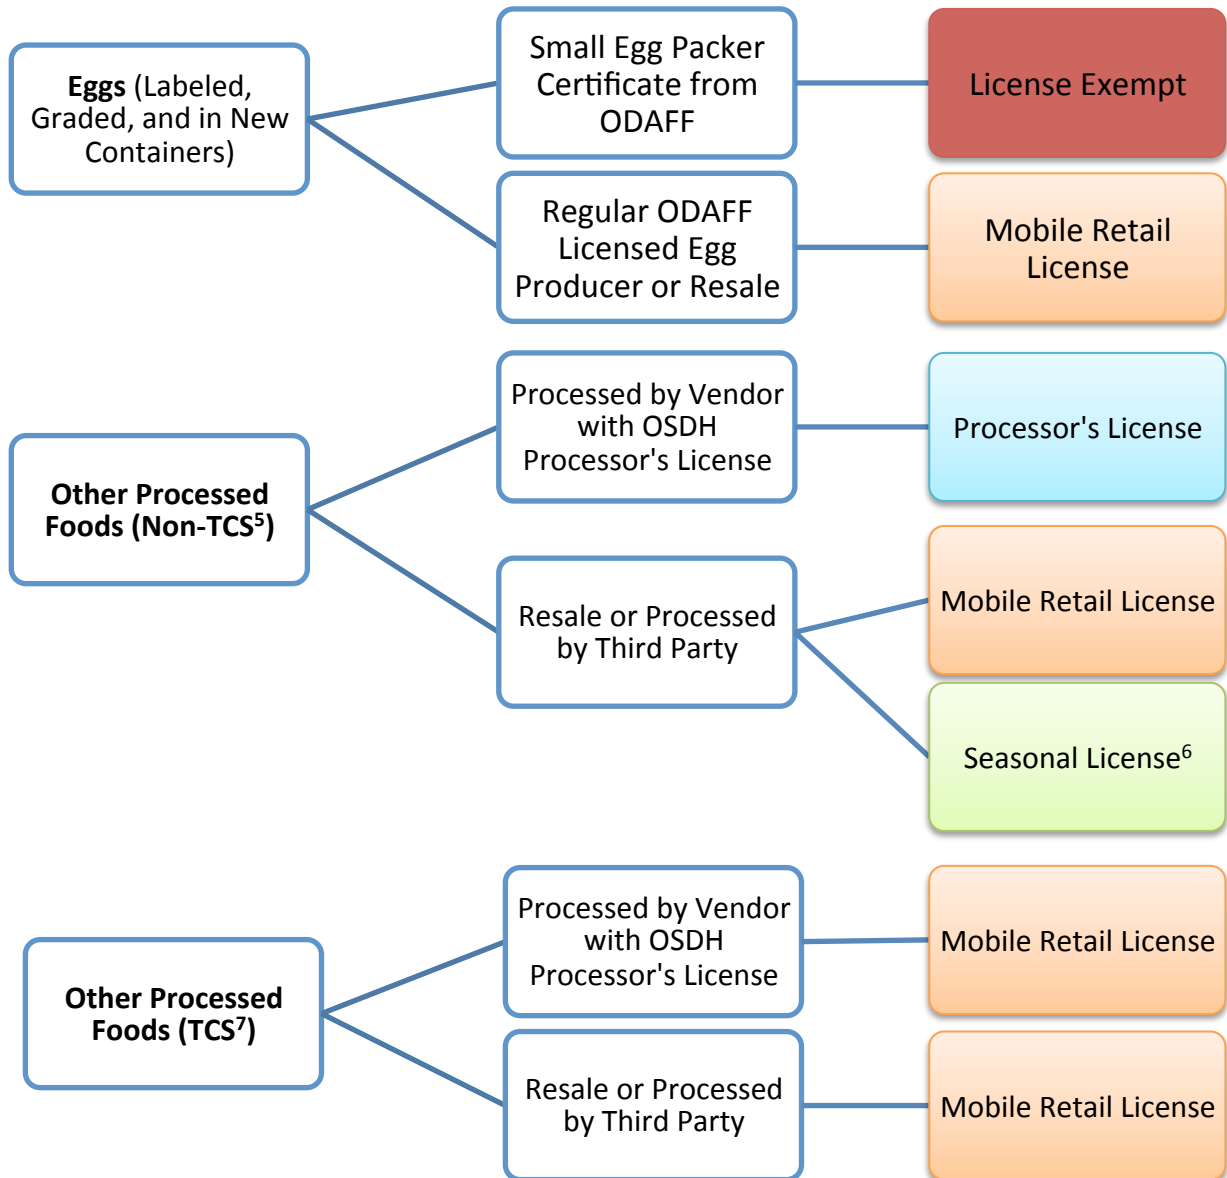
**Eggs** (Labeled, Graded, and in New Containers)

Small Egg Packer Certificate from ODAFF

License Exempt

Regular ODAFF Licensed Egg Producer or Resale

Mobile Retail License

**Other Processed Foods (Non-TCS$^5$)**

Processed by Vendor with OSDH Processor's License

Processor's License

Resale or Processed by Third Party

Mobile Retail License

Seasonal License$^6$

**Other Processed Foods (TCS$^7$)**

Processed by Vendor with OSDH Processor's License

Mobile Retail License

Resale or Processed by Third Party

Mobile Retail License